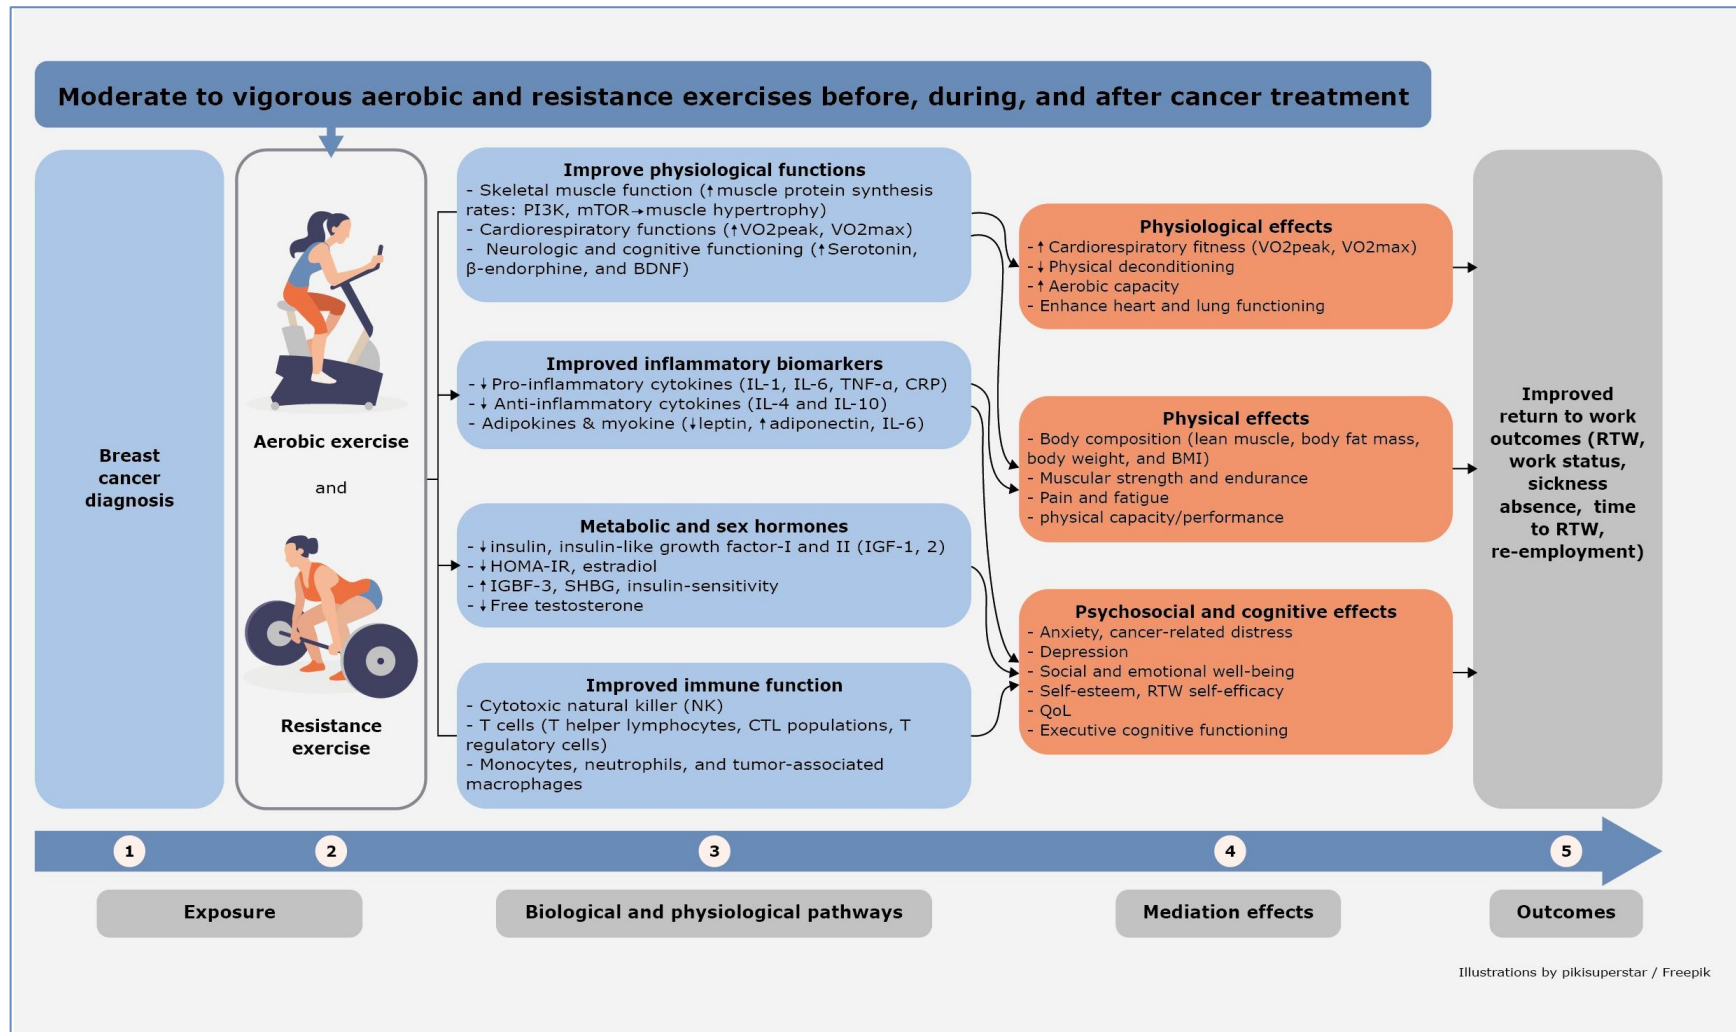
Moderate to vigorous aerobic and resistance exercises before, during, and after cancer treatment

Breast cancer diagnosis

Aerobic exercise

and

Resistance exercise

Improve physiological functions
- Skeletal muscle function (↑muscle protein synthesis rates: PI3K, mTOR→muscle hypertrophy)
- Cardiorespiratory functions (↑VO2peak, VO2max)
- Neurologic and cognitive functioning (↑Serotonin, β-endorphine, and BDNF)

Improved inflammatory biomarkers
- ↓Pro-inflammatory cytokines (IL-1, IL-6, TNF-α, CRP)
- ↓ Anti-inflammatory cytokines (IL-4 and IL-10)
- Adipokines & myokine (↓leptin, ↑adiponectin, IL-6)

Metabolic and sex hormones
- ↓insulin, insulin-like growth factor-I and II (IGF-1, 2)
- ↓HOMA-IR, estradiol
- ↑IGBF-3, SHBG, insulin-sensitivity
- ↓Free testosterone

Improved immune function
- Cytotoxic natural killer (NK)
- T cells (T helper lymphocytes, CTL populations, T regulatory cells)
- Monocytes, neutrophils, and tumor-associated macrophages

Physiological effects
- ↑Cardiorespiratory fitness (VO2peak, VO2max)
- ↓Physical deconditioning
- ↑Aerobic capacity
- Enhance heart and lung functioning

Physical effects
- Body composition (lean muscle, body fat mass, body weight, and BMI)
- Muscular strength and endurance
- Pain and fatigue
- physical capacity/performance

Psychosocial and cognitive effects
- Anxiety, cancer-related distress
- Depression
- Social and emotional well-being
- Self-esteem, RTW self-efficacy
- QoL
- Executive cognitive functioning

Improved return to work outcomes (RTW, work status, sickness absence, time to RTW, re-employment)

1 2 3 4 5

Exposure

Biological and physiological pathways

Mediation effects

Outcomes

Illustrations by pikisuperstar / Freepik